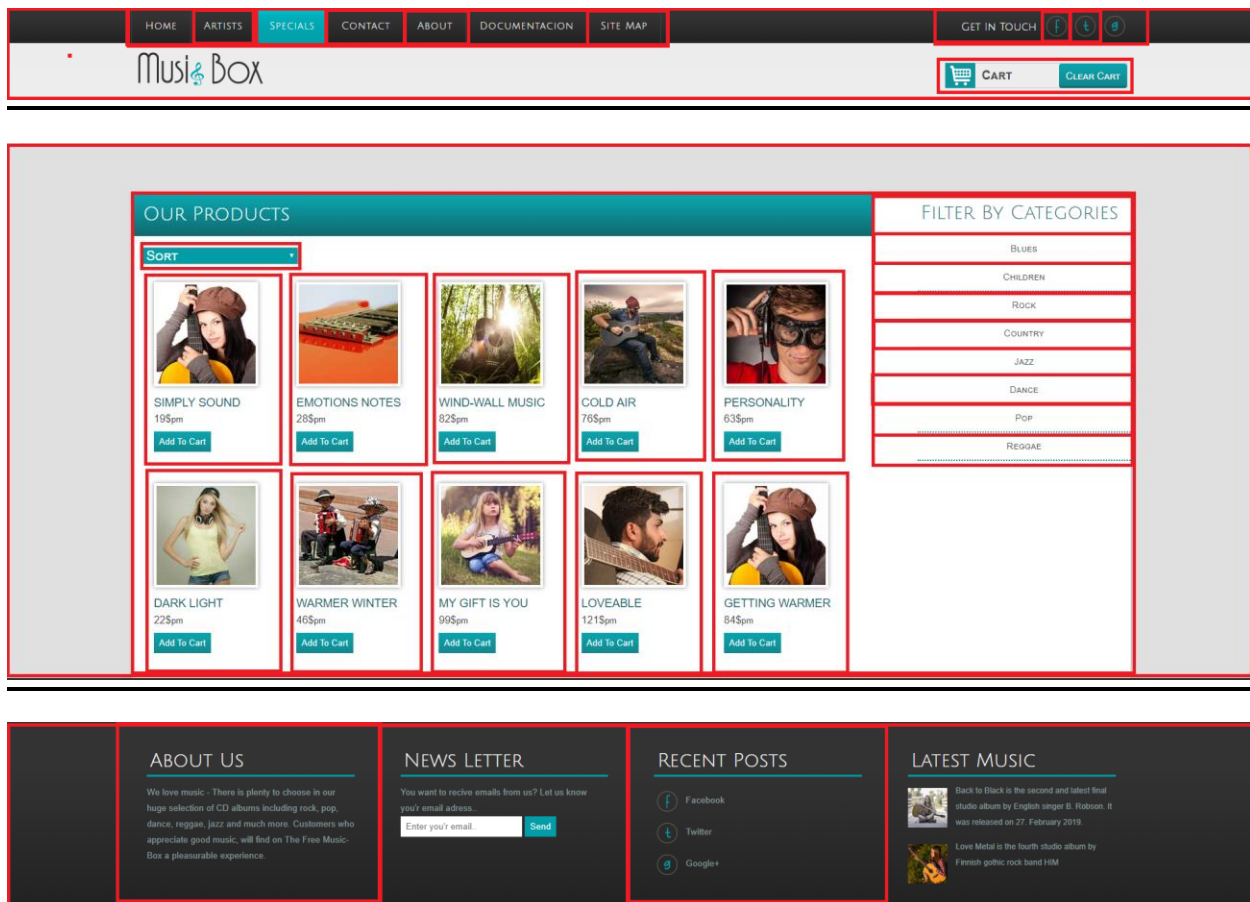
HOME ARTISTS SPECIALS CONTACT ABOUT DOCUMENTACION SITE MAP

GET IN TOUCH f t g

MusicBox

CART CLEAR CART

OUR PRODUCTS

SORT

SIMPLY SOUND
19$pm
Add To Cart

EMOTIONS NOTES
28$pm
Add To Cart

WIND-WALL MUSIC
82$pm
Add To Cart

COLD AIR
76$pm
Add To Cart

PERSONALITY
63$pm
Add To Cart

DARK LIGHT
22$pm
Add To Cart

WARMER WINTER
46$pm
Add To Cart

MY GIFT IS YOU
99$pm
Add To Cart

LOVEABLE
121$pm
Add To Cart

GETTING WARMER
84$pm
Add To Cart

FILTER BY CATEGORIES

BLUES
CHILDREN
ROCK
COUNTRY
JAZZ
DANCE
POP
REGGAE

ABOUT US

We love music - There is plenty to choose in our huge selection of CD albums including rock, pop, dance, reggae, jazz and much more. Customers who appreciate good music, will find on The Free Music-Box a pleasurable experience.

NEWS LETTER

You want to recive emails from us? Let us know you'r email adress..

Enter you'r email.. Send

RECENT POSTS

Facebook
Twitter
Google+

LATEST MUSIC

Back to Black is the second and latest final studio album by English singer B. Robson. It was released on 27. February 2019.

Love Metal is the fourth studio album by Finnish gothic rock band HIM